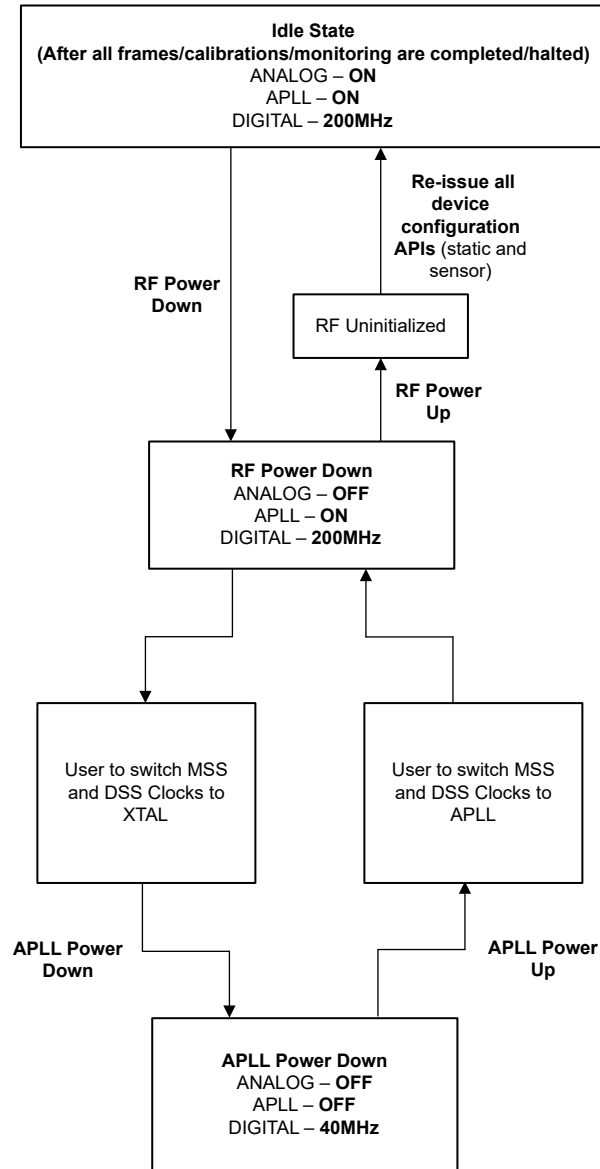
Idle State
(After all frames/calibrations/monitoring are completed/halted)
ANALOG – ON
APLL – ON
DIGITAL – 200MHz

RF Power Down

Re-issue all device configuration APIs (static and sensor)

RF Uninitialized

RF Power Up

RF Power Down
ANALOG – OFF
APLL – ON
DIGITAL – 200MHz

User to switch MSS and DSS Clocks to XTAL

User to switch MSS and DSS Clocks to APLL

APLL Power Down

APLL Power Up

APLL Power Down
ANALOG – OFF
APLL – OFF
DIGITAL – 40MHz